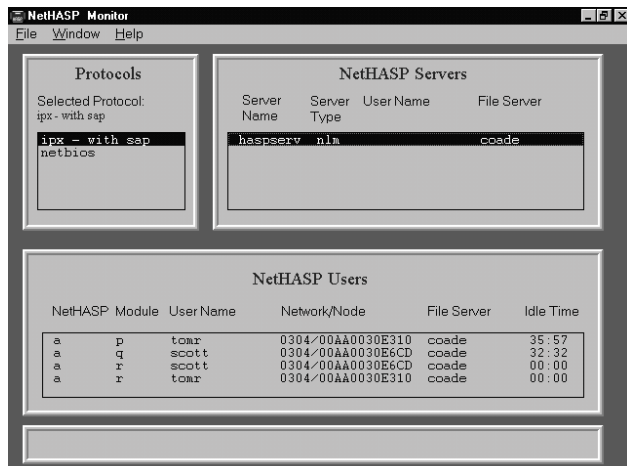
NetHASP Monitor
File Window Help

Protocols
Selected Protocol:
ipx - with sap
ipx - with sap
netbios

NetHASP Servers
| Server Name | Server Type | User Name | File Server |
|---|---|---|---|
| haspserv | nlm | | coade |

NetHASP Users
| NetHASP | Module | User Name | Network/Node | File Server | Idle Time |
|---|---|---|---|---|---|
| a | p | tomr | 0304/00AA0030E310 | coade | 35:57 |
| a | q | scott | 0304/00AA0030E6CD | coade | 32:32 |
| a | r | scott | 0304/00AA0030E6CD | coade | 00:00 |
| a | r | tomr | 0304/00AA0030E310 | coade | 00:00 |